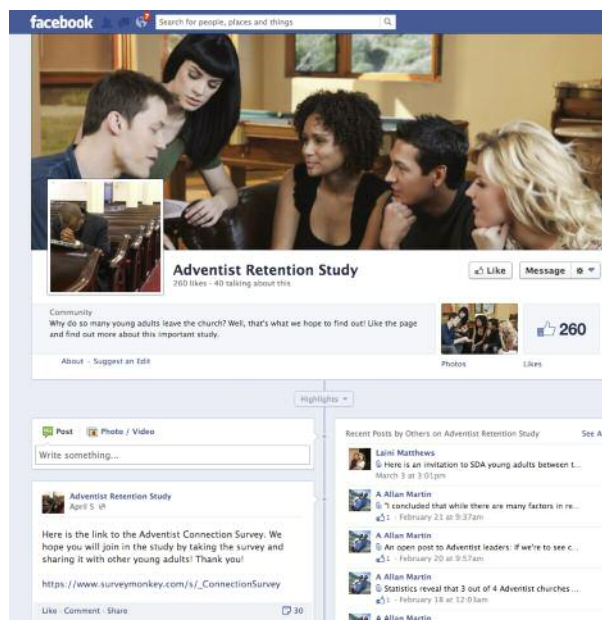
facebook

Search for people, places and things

Adventist Retention Study
260 likes · 40 talking about this

Like
Message

Community
Why do so many young adults leave the church? Well, that's what we hope to find out! Like the page and find out more about this important study.

260

About · Suggest an Edit

Photos
Likes

Highlights

Post
Photo / Video

Write something...

Adventist Retention Study
April 5

Here is the link to the Adventist Connection Survey. We hope you will join in the study by taking the survey and sharing it with other young adults! Thank you!

https://www.surveymonkey.com/s/_ConnectionSurvey

Like · Comment · Share
30

Recent Posts by Others on Adventist Retention Study
See A

Laini Matthews
Here is an invitation to SDA young adults between t...
March 3 at 3:01pm

A Allan Martin
"I concluded that while there are many factors in re...
1 · February 21 at 9:37am

A Allan Martin
An open post to Adventist leaders: If we're to see c...
1 · February 20 at 9:57am

A Allan Martin
Statistics reveal that 3 out of 4 Adventist churches ...
1 · February 18 at 12:03am

A Allan Martin